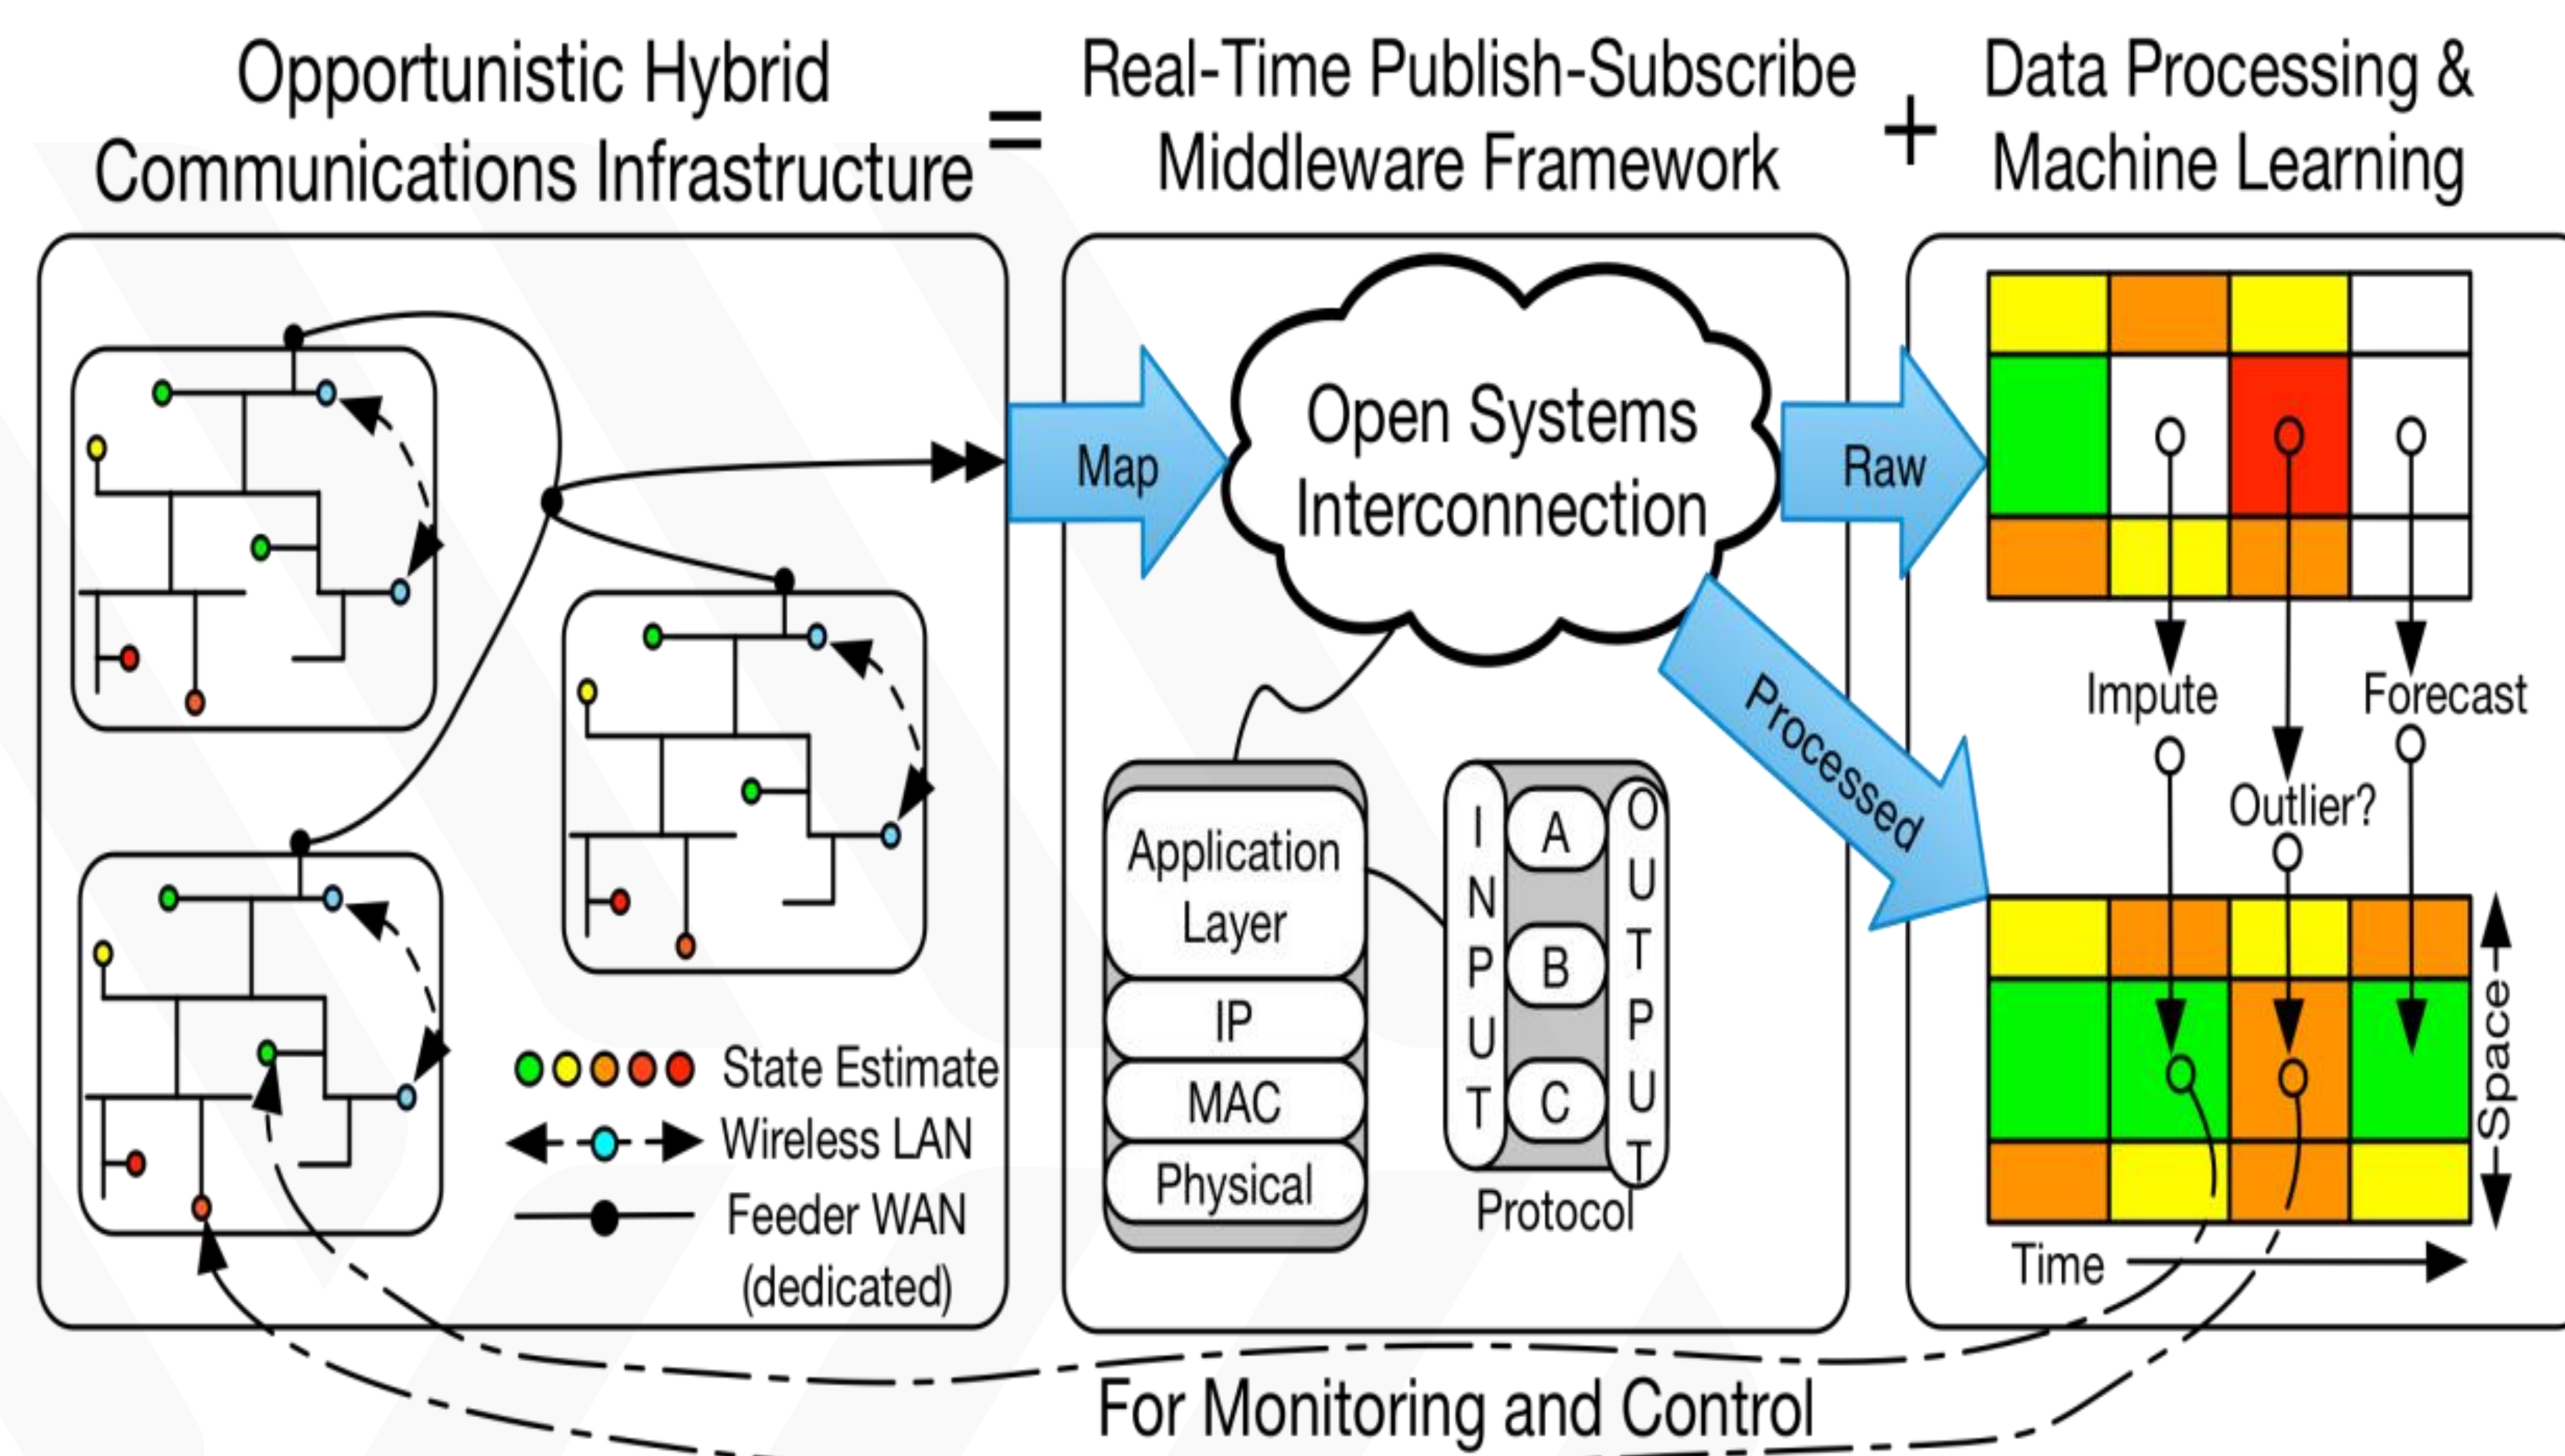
Opportunistic Hybrid Communications Infrastructure = Real-Time Publish-Subscribe Middleware Framework + Data Processing & Machine Learning

State Estimate
Wireless LAN
Feeder WAN (dedicated)

Map
Open Systems Interconnection
Raw
Processed

Application Layer
IP
MAC
Physical

INPUT
A
B
C
OUTPUT
Protocol

Impute
Outlier?
Forecast
Space
Time

For Monitoring and Control